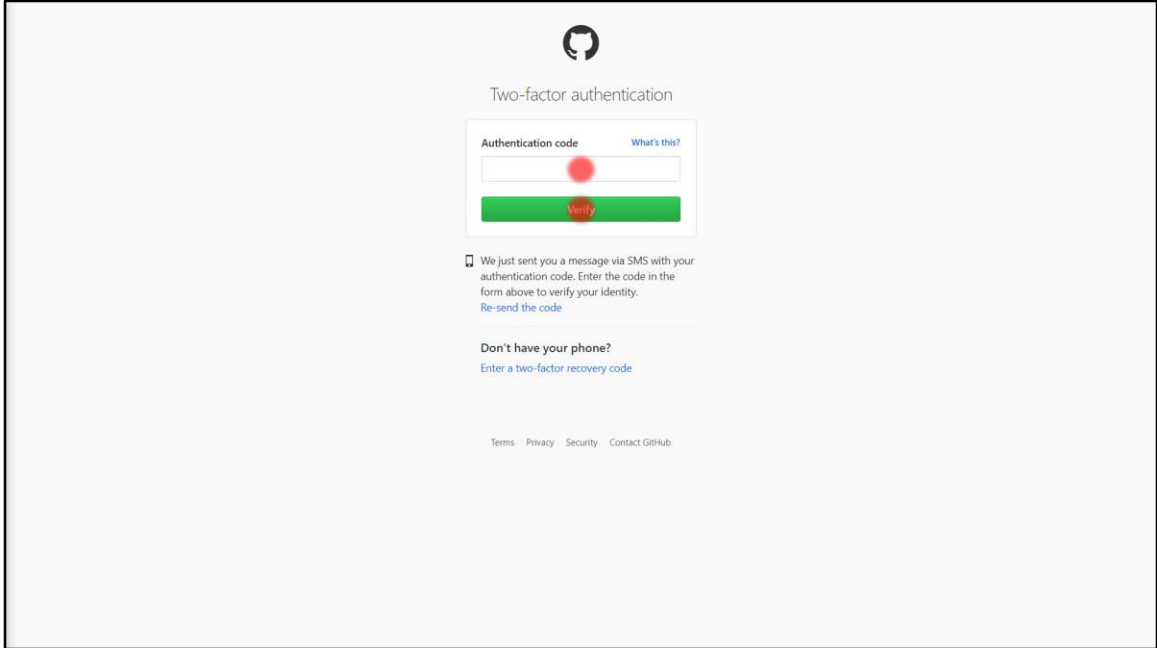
Two-factor authentication

Authentication code What's this?

Verify

We just sent you a message via SMS with your authentication code. Enter the code in the form above to verify your identity.
Re-send the code

Don't have your phone?
Enter a two-factor recovery code

Terms Privacy Security Contact GitHub